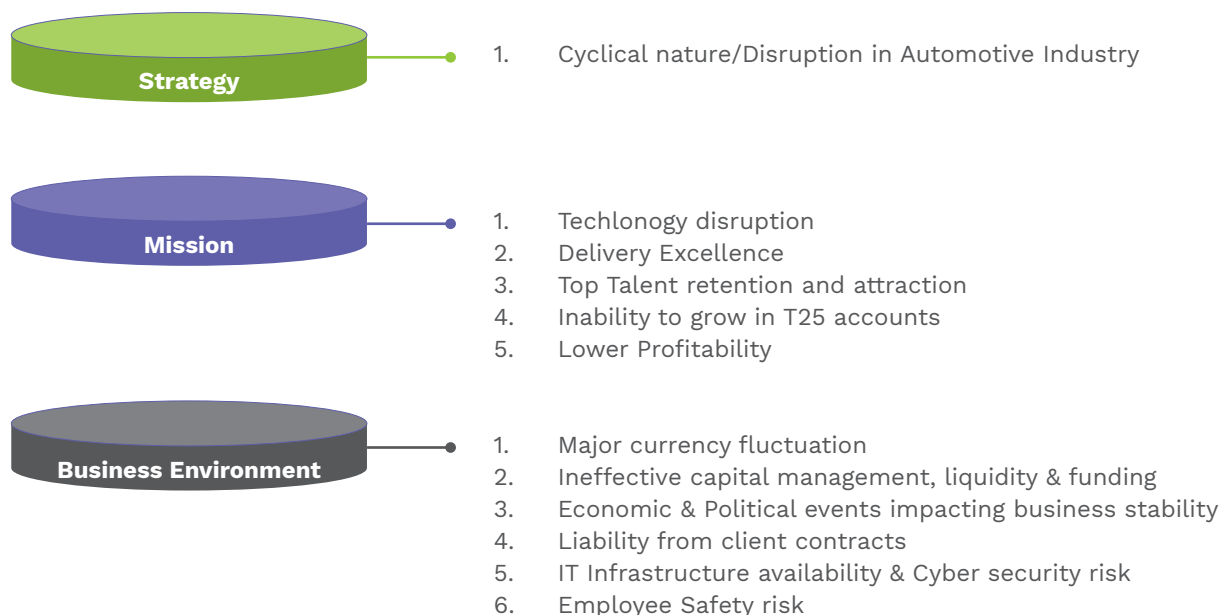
Strategy

1. Cyclical nature/Disruption in Automotive Industry

Mission

1. Techlonogy disruption
2. Delivery Excellence
3. Top Talent retention and attraction
4. Inability to grow in T25 accounts
5. Lower Profitability

Business Environment

1. Major currency fluctuation
2. Ineffective capital management, liquidity & funding
3. Economic & Political events impacting business stability
4. Liability from client contracts
5. IT Infrastructure availability & Cyber security risk
6. Employee Safety risk